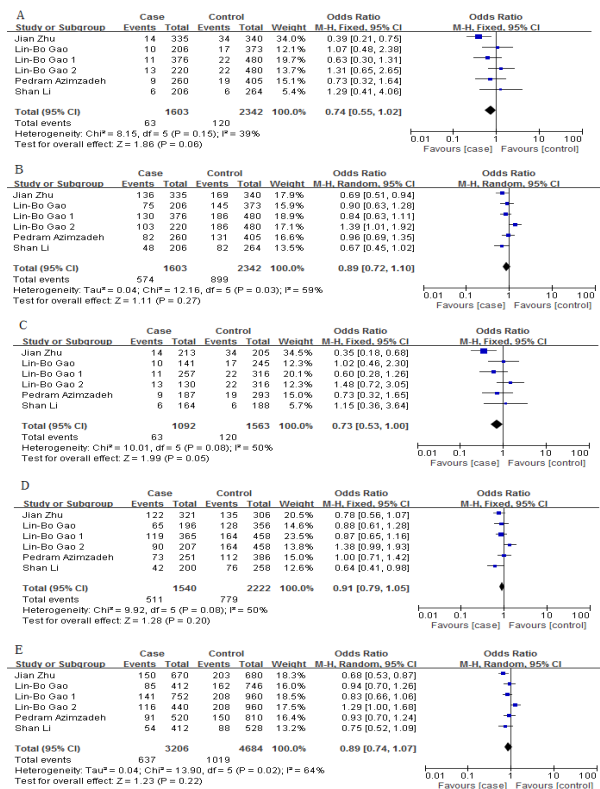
A

| Study or Subgroup | Case Events | Case Total | Control Events | Control Total | Weight | Odds Ratio M-H, Fixed, 95% CI |
|---|---|---|---|---|---|---|
| Jian Zhu | 14 | 335 | 34 | 340 | 34.0% | 0.39 [0.21, 0.75] |
| Lin-Bo Gao | 10 | 206 | 17 | 373 | 12.1% | 1.07 [0.48, 2.38] |
| Lin-Bo Gao 1 | 11 | 376 | 22 | 480 | 19.7% | 0.63 [0.30, 1.31] |
| Lin-Bo Gao 2 | 13 | 220 | 22 | 480 | 13.7% | 1.31 [0.65, 2.65] |
| Pedram Azimzadeh | 9 | 260 | 19 | 405 | 15.1% | 0.73 [0.32, 1.64] |
| Shan Li | 6 | 206 | 6 | 264 | 5.4% | 1.29 [0.41, 4.06] |
| Total (95% CI) | | 1603 | | 2342 | 100.0% | 0.74 [0.55, 1.02] |

Total events 63 120
Heterogeneity: Chi² = 8.15, df = 5 (P = 0.15); I² = 39%
Test for overall effect: Z = 1.86 (P = 0.06)

Odds Ratio M-H, Fixed, 95% CI
0.01 0.1 1 10 100
Favours [case] Favours [control]

B

| Study or Subgroup | Case Events | Case Total | Control Events | Control Total | Weight | Odds Ratio M-H, Random, 95% CI |
|---|---|---|---|---|---|---|
| Jian Zhu | 136 | 335 | 169 | 340 | 17.9% | 0.69 [0.51, 0.94] |
| Lin-Bo Gao | 75 | 206 | 145 | 373 | 15.9% | 0.90 [0.63, 1.28] |
| Lin-Bo Gao 1 | 130 | 376 | 186 | 480 | 18.9% | 0.84 [0.63, 1.11] |
| Lin-Bo Gao 2 | 103 | 220 | 186 | 480 | 17.1% | 1.39 [1.01, 1.92] |
| Pedram Azimzadeh | 82 | 260 | 131 | 405 | 16.6% | 0.96 [0.69, 1.35] |
| Shan Li | 48 | 206 | 82 | 264 | 13.5% | 0.67 [0.45, 1.02] |
| Total (95% CI) | | 1603 | | 2342 | 100.0% | 0.89 [0.72, 1.10] |

Total events 574 899
Heterogeneity: Tau² = 0.04; Chi² = 12.16, df = 5 (P = 0.03); I² = 59%
Test for overall effect: Z = 1.11 (P = 0.27)

Odds Ratio M-H, Random, 95% CI
0.01 0.1 1 10 100
Favours [case] Favours [control]

C

| Study or Subgroup | Case Events | Case Total | Control Events | Control Total | Weight | Odds Ratio M-H, Fixed, 95% CI |
|---|---|---|---|---|---|---|
| Jian Zhu | 14 | 213 | 34 | 205 | 34.5% | 0.35 [0.18, 0.68] |
| Lin-Bo Gao | 10 | 141 | 17 | 245 | 12.3% | 1.02 [0.46, 2.30] |
| Lin-Bo Gao 1 | 11 | 257 | 22 | 316 | 20.1% | 0.60 [0.28, 1.26] |
| Lin-Bo Gao 2 | 13 | 130 | 22 | 316 | 12.3% | 1.48 [0.72, 3.05] |
| Pedram Azimzadeh | 9 | 187 | 19 | 293 | 15.0% | 0.73 [0.32, 1.65] |
| Shan Li | 6 | 164 | 6 | 188 | 5.7% | 1.15 [0.36, 3.64] |
| Total (95% CI) | | 1092 | | 1563 | 100.0% | 0.73 [0.53, 1.00] |

Total events 63 120
Heterogeneity: Chi² = 10.01, df = 5 (P = 0.08); I² = 50%
Test for overall effect: Z = 1.99 (P = 0.05)

Odds Ratio M-H, Fixed, 95% CI
0.01 0.1 1 10 100
Favours [case] Favours [control]

D

| Study or Subgroup | Case Events | Case Total | Control Events | Control Total | Weight | Odds Ratio M-H, Fixed, 95% CI |
|---|---|---|---|---|---|---|
| Jian Zhu | 122 | 321 | 135 | 306 | 20.5% | 0.78 [0.56, 1.07] |
| Lin-Bo Gao | 65 | 196 | 128 | 356 | 14.6% | 0.88 [0.61, 1.28] |
| Lin-Bo Gao 1 | 119 | 365 | 164 | 458 | 23.5% | 0.87 [0.65, 1.16] |
| Lin-Bo Gao 2 | 90 | 207 | 164 | 458 | 13.8% | 1.38 [0.99, 1.93] |
| Pedram Azimzadeh | 73 | 251 | 112 | 386 | 15.0% | 1.00 [0.71, 1.42] |
| Shan Li | 42 | 200 | 76 | 258 | 12.6% | 0.64 [0.41, 0.98] |
| Total (95% CI) | | 1540 | | 2222 | 100.0% | 0.91 [0.79, 1.05] |

Total events 511 779
Heterogeneity: Chi² = 9.92, df = 5 (P = 0.08); I² = 50%
Test for overall effect: Z = 1.28 (P = 0.20)

Odds Ratio M-H, Fixed, 95% CI
0.01 0.1 1 10 100
Favours [case] Favours [control]

E

| Study or Subgroup | Case Events | Case Total | Control Events | Control Total | Weight | Odds Ratio M-H, Random, 95% CI |
|---|---|---|---|---|---|---|
| Jian Zhu | 150 | 670 | 203 | 680 | 18.3% | 0.68 [0.53, 0.87] |
| Lin-Bo Gao | 85 | 412 | 162 | 746 | 16.0% | 0.94 [0.70, 1.26] |
| Lin-Bo Gao 1 | 141 | 752 | 208 | 960 | 18.5% | 0.83 [0.66, 1.06] |
| Lin-Bo Gao 2 | 116 | 440 | 208 | 960 | 17.5% | 1.29 [1.00, 1.68] |
| Pedram Azimzadeh | 91 | 520 | 150 | 810 | 16.4% | 0.93 [0.70, 1.24] |
| Shan Li | 54 | 412 | 88 | 528 | 13.2% | 0.75 [0.52, 1.09] |
| Total (95% CI) | | 3206 | | 4684 | 100.0% | 0.89 [0.74, 1.07] |

Total events 637 1019
Heterogeneity: Tau² = 0.04; Chi² = 13.90, df = 5 (P = 0.02); I² = 64%
Test for overall effect: Z = 1.23 (P = 0.22)

Odds Ratio M-H, Random, 95% CI
0.01 0.1 1 10 100
Favours [case] Favours [control]